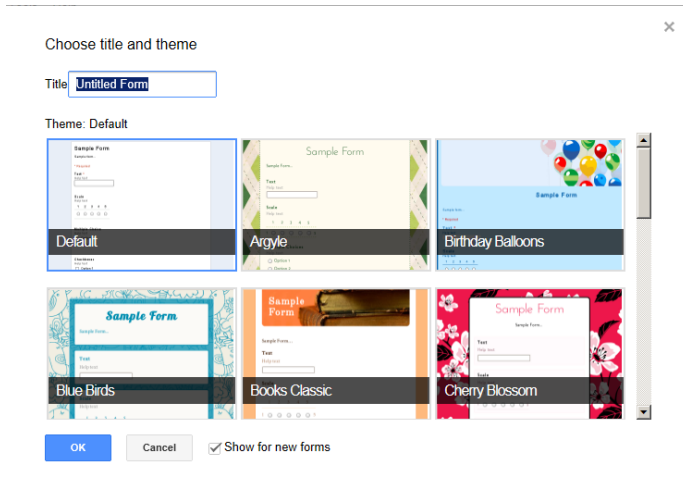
Choose title and theme

Title Untitled Form

Theme: Default

Sample Form

Default

Sample Form

Argyle

Sample Form

Birthday Balloons

Sample Form

Blue Birds

Sample Form

Books Classic

Sample Form

Cherry Blossom

OK Cancel Show for new forms